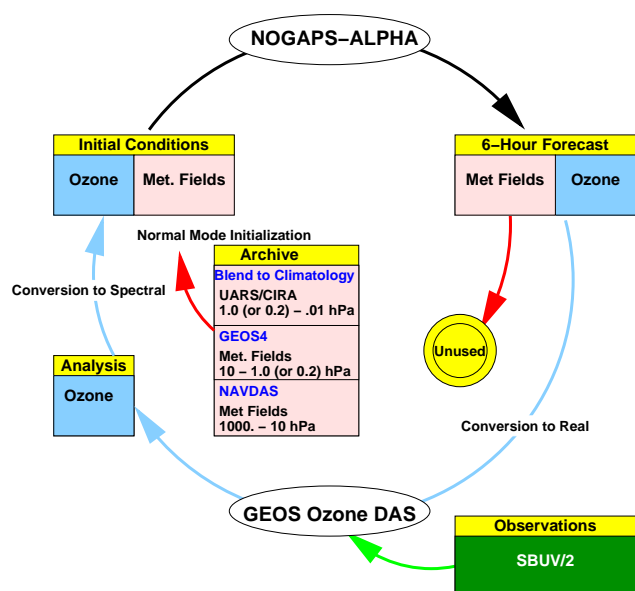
NOGAPS–ALPHA

Initial Conditions

Ozone

Met. Fields

6–Hour Forecast

Met Fields

Ozone

Normal Mode Initialization

Archive

Blend to Climatology

UARS/CIRA
1.0 (or 0.2) – .01 hPa

GEOS4

Met. Fields
10 – 1.0 (or 0.2) hPa

NAVDAS

Met Fields
1000. – 10 hPa

Conversion to Spectral

Unused

Analysis

Ozone

Conversion to Real

GEOS Ozone DAS

Observations

SBUV/2